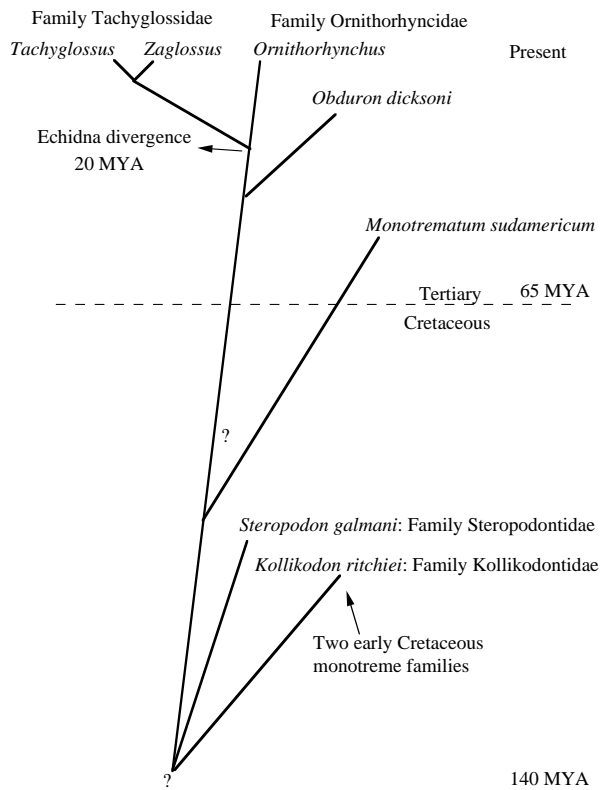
Family Tachyglossidae
Family Ornithorhyncidae
Tachyglossus
Zaglossus
Ornithorhynchus
Present
Obduron dicksoni
Echidna divergence
20 MYA
Monotrematum sudamericum
Tertiary
65 MYA
Cretaceous
?
Steropodon galmani: Family Steropodontidae
Kollikodon ritchiei: Family Kollikodontidae
Two early Cretaceous monotreme families
?
140 MYA